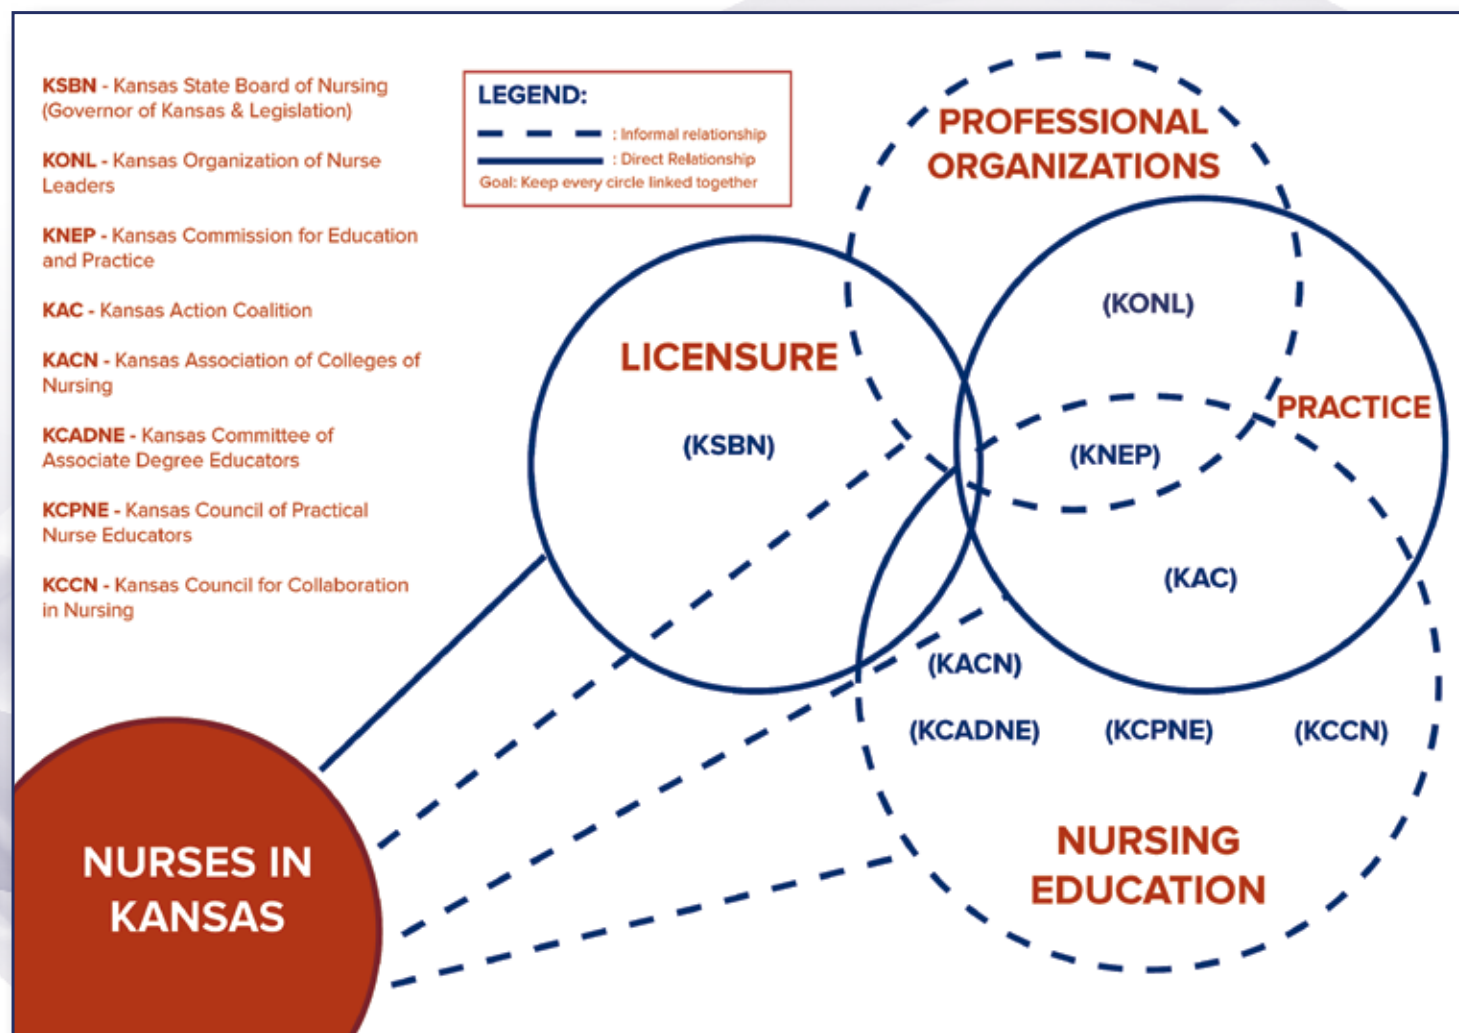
KSBN - Kansas State Board of Nursing (Governor of Kansas & Legislation)

KONL - Kansas Organization of Nurse Leaders

KNEP - Kansas Commission for Education and Practice

KAC - Kansas Action Coalition

KACN - Kansas Association of Colleges of Nursing

KCADNE - Kansas Committee of Associate Degree Educators

KCPNE - Kansas Council of Practical Nurse Educators

KCCN - Kansas Council for Collaboration in Nursing

LEGEND:
: Informal relationship
: Direct Relationship
Goal: Keep every circle linked together

PROFESSIONAL ORGANIZATIONS

(KONL)

LICENSURE

(KSBN)

PRACTICE

(KNEP)

(KAC)

(KACN)

(KCADNE)

(KCPNE)

(KCCN)

NURSING EDUCATION

NURSES IN KANSAS